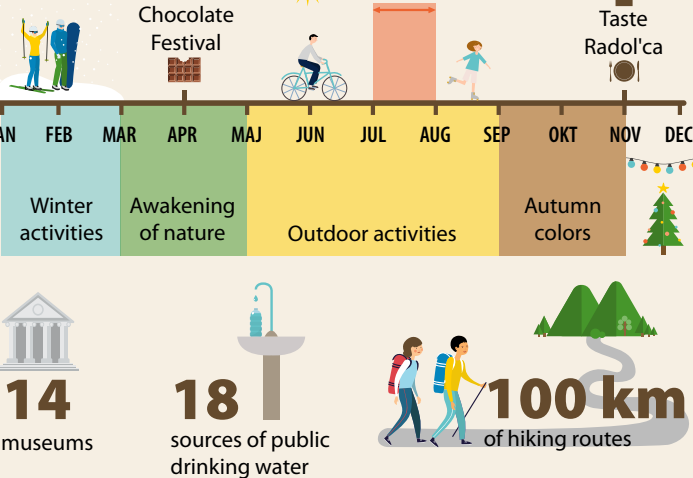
Chocolate Festival

Taste Radol'ca

AN FEB MAR APR MAJ JUN JUL AUG SEP OKT NOV DEC

Winter activities

Awakening of nature

Outdoor activities

Autumn colors

14
museums

18
sources of public drinking water

100 km
of hiking routes